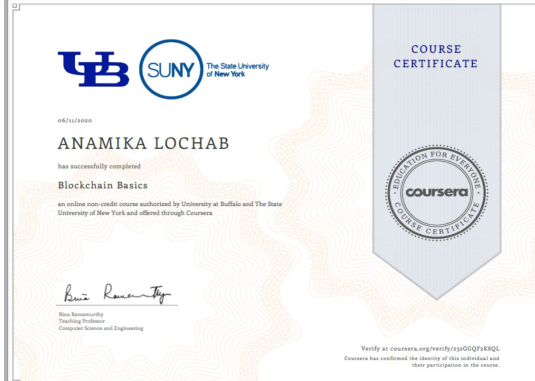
UB SUNY The State University of New York

COURSE CERTIFICATE

06/11/2020

ANAMIKA LOCHAB

has successfully completed

Blockchain Basics

an online non-credit course authorized by University at Buffalo and The State University of New York and offered through Coursera

EDUCATION FOR EVERYONE coursera COURSE CERTIFICATE

Bina Ramamurthy

Bina Ramamurthy
Teaching Professor
Computer Science and Engineering

Verify at coursera.org/verify/232GGQF2K8QL
Coursera has confirmed the identity of this individual and their participation in the course.